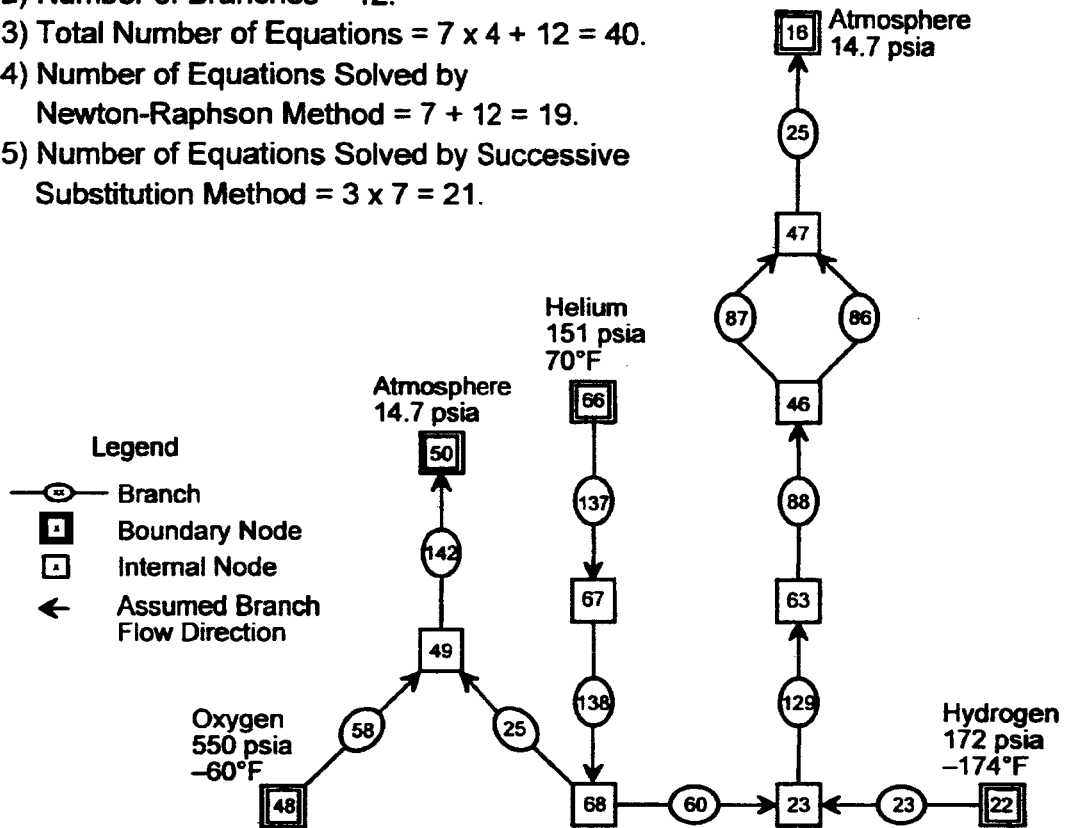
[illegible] Number of Branches = 12.
3) Total Number of Equations = 7 x 4 + 12 = 40.
4) Number of Equations Solved by Newton-Raphson Method = 7 + 12 = 19.
5) Number of Equations Solved by Successive Substitution Method = 3 x 7 = 21.

Atmosphere
14.7 psia
16

25

47

87

86

46

Helium
151 psia
70°F
66

Atmosphere
14.7 psia
50

Legend
Branch
Boundary Node
Internal Node
Assumed Branch Flow Direction

142

137

88

67

63

49

138

129

Oxygen
550 psia
–60°F

58

25

Hydrogen
172 psia
–174°F

48

68

60

23

23

22